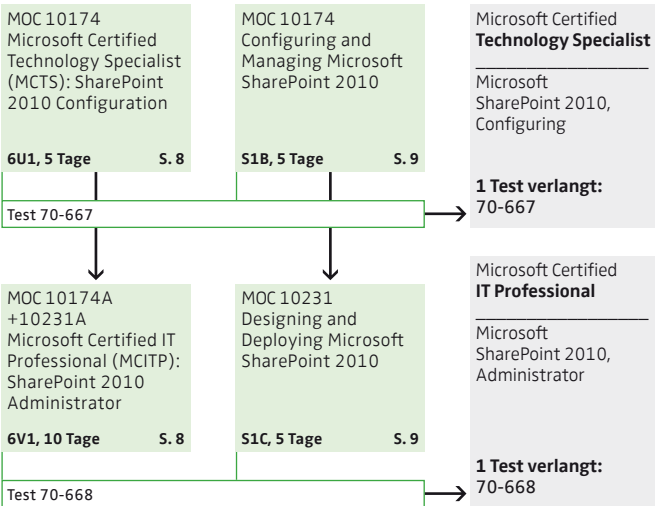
MOC 10174
Microsoft Certified Technology Specialist (MCTS): SharePoint 2010 Configuration

6U1, 5 Tage S. 8

MOC 10174
Configuring and Managing Microsoft SharePoint 2010

S1B, 5 Tage S. 9

Microsoft Certified
**Technology Specialist**

Microsoft SharePoint 2010, Configuring

Test 70-667

**1 Test verlangt:**
70-667

MOC 10174A +10231A
Microsoft Certified IT Professional (MCITP): SharePoint 2010 Administrator

6V1, 10 Tage S. 8

MOC 10231
Designing and Deploying Microsoft SharePoint 2010

S1C, 5 Tage S. 9

Microsoft Certified
**IT Professional**

Microsoft SharePoint 2010, Administrator

Test 70-668

**1 Test verlangt:**
70-668